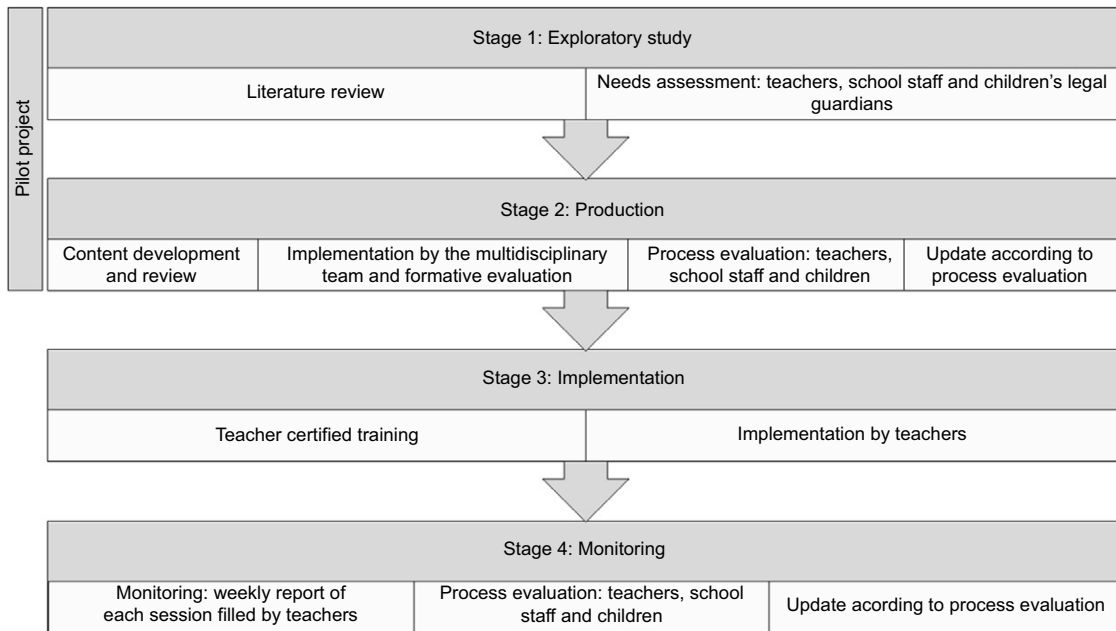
Pilot project

Stage 1: Exploratory study

Literature review

Needs assessment: teachers, school staff and children's legal guardians

Stage 2: Production

Content development and review

Implementation by the multidisciplinary team and formative evaluation

Process evaluation: teachers, school staff and children

Update according to process evaluation

Stage 3: Implementation

Teacher certified training

Implementation by teachers

Stage 4: Monitoring

Monitoring: weekly report of each session filled by teachers

Process evaluation: teachers, school staff and children

Update acording to process evaluation